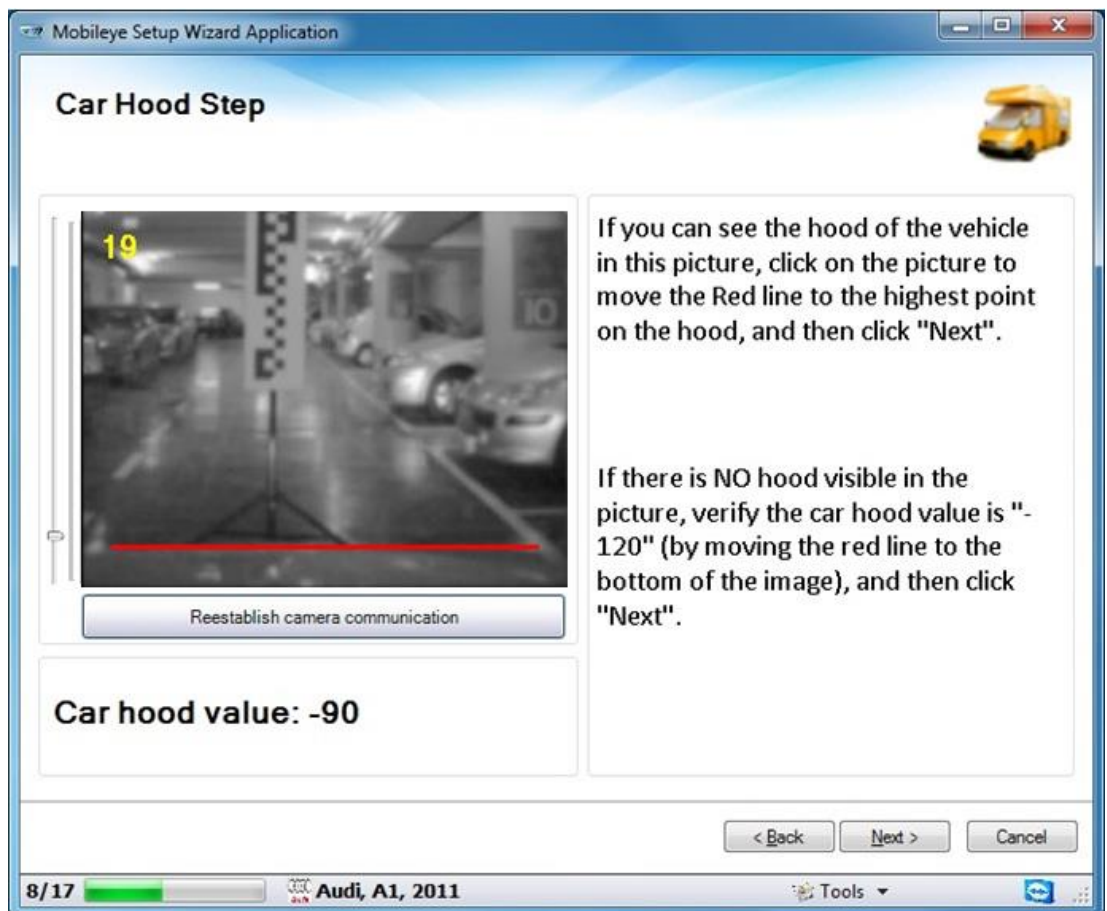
Mobileye Setup Wizard Application

Car Hood Step

19

Reestablish camera communication

If you can see the hood of the vehicle in this picture, click on the picture to move the Red line to the highest point on the hood, and then click "Next".

If there is NO hood visible in the picture, verify the car hood value is "-120" (by moving the red line to the bottom of the image), and then click "Next".

Car hood value: -90

< Back

Next >

Cancel

8/17

Audi, A1, 2011

Tools